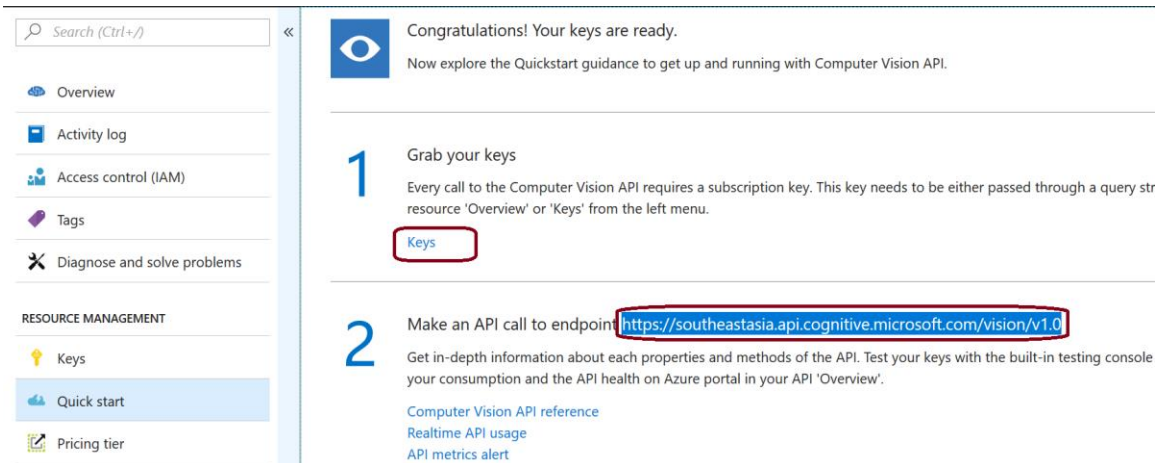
Search (Ctrl+/)

«

Overview

Activity log

Access control (IAM)

Tags

Diagnose and solve problems

RESOURCE MANAGEMENT

Keys

Quick start

Pricing tier

Congratulations! Your keys are ready.

Now explore the Quickstart guidance to get up and running with Computer Vision API.

1

Grab your keys

Every call to the Computer Vision API requires a subscription key. This key needs to be either passed through a query str resource 'Overview' or 'Keys' from the left menu.

Keys

2

Make an API call to endpoint https://southeastasia.api.cognitive.microsoft.com/vision/v1.0

Get in-depth information about each properties and methods of the API. Test your keys with the built-in testing console your consumption and the API health on Azure portal in your API 'Overview'.

Computer Vision API reference

Realtime API usage

API metrics alert